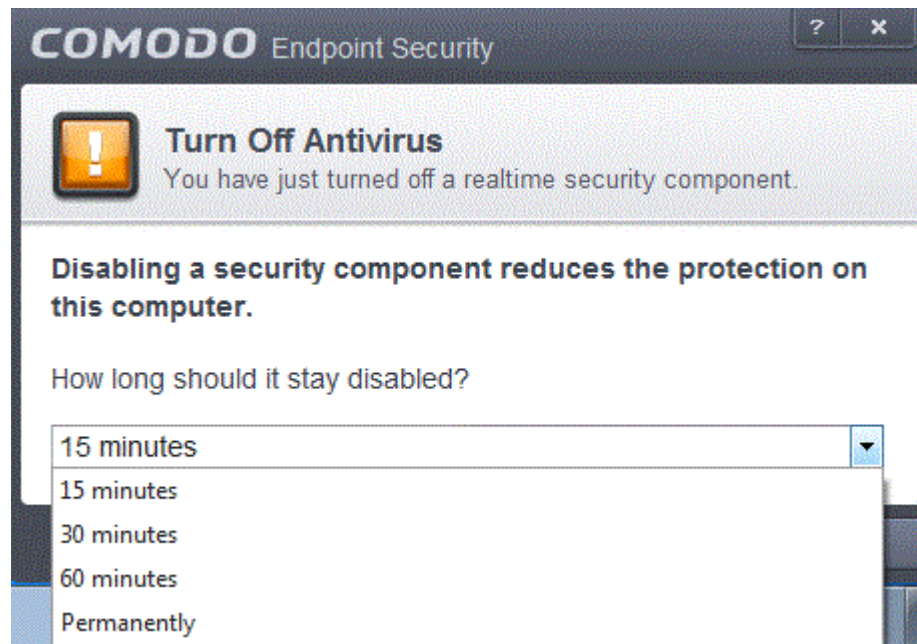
COMODO Endpoint Security

?

×

Turn Off Antivirus

You have just turned off a realtime security component.

Disabling a security component reduces the protection on this computer.

How long should it stay disabled?

15 minutes

15 minutes
30 minutes
60 minutes
Permanently